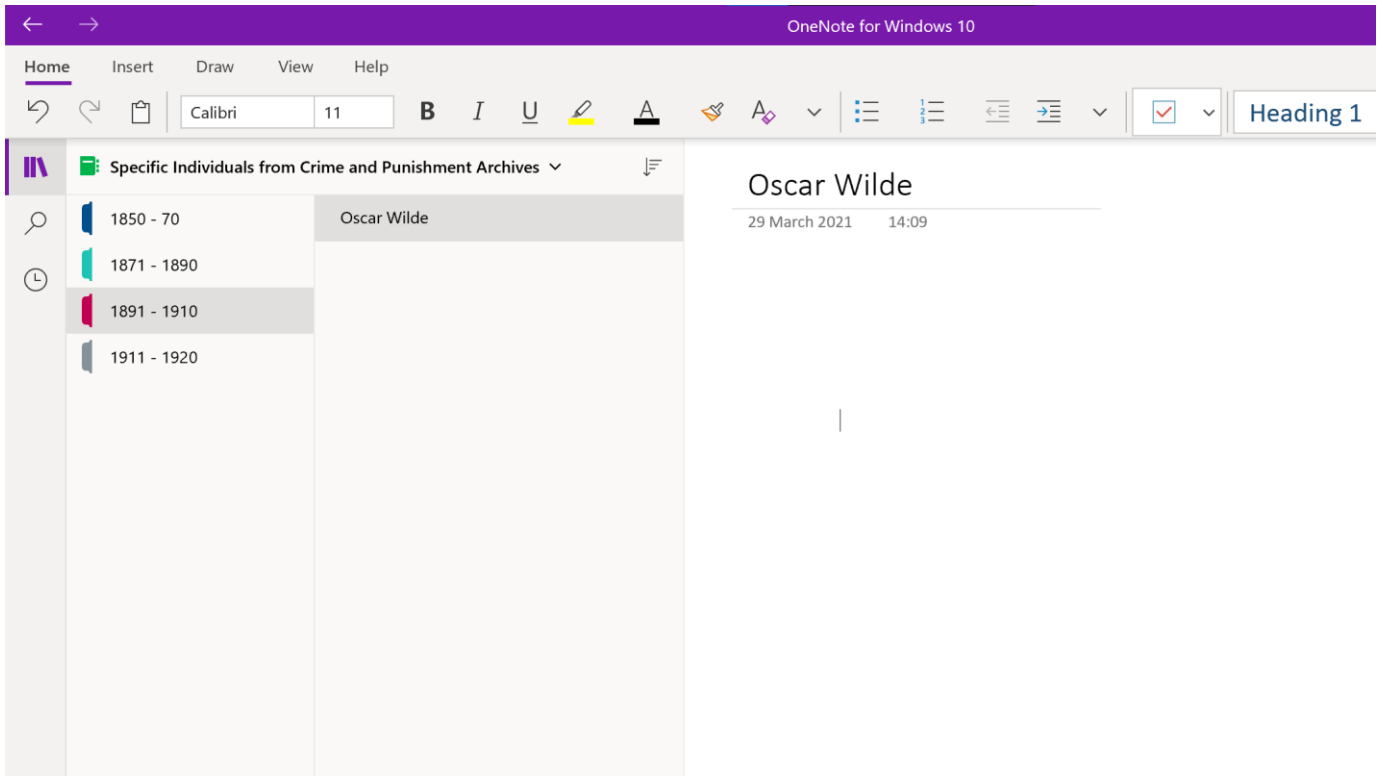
OneNote for Windows 10

Home Insert Draw View Help

Calibri 11 B I U A Heading 1

Specific Individuals from Crime and Punishment Archives

1850 - 70
1871 - 1890
1891 - 1910
1911 - 1920

Oscar Wilde

Oscar Wilde
29 March 2021 14:09